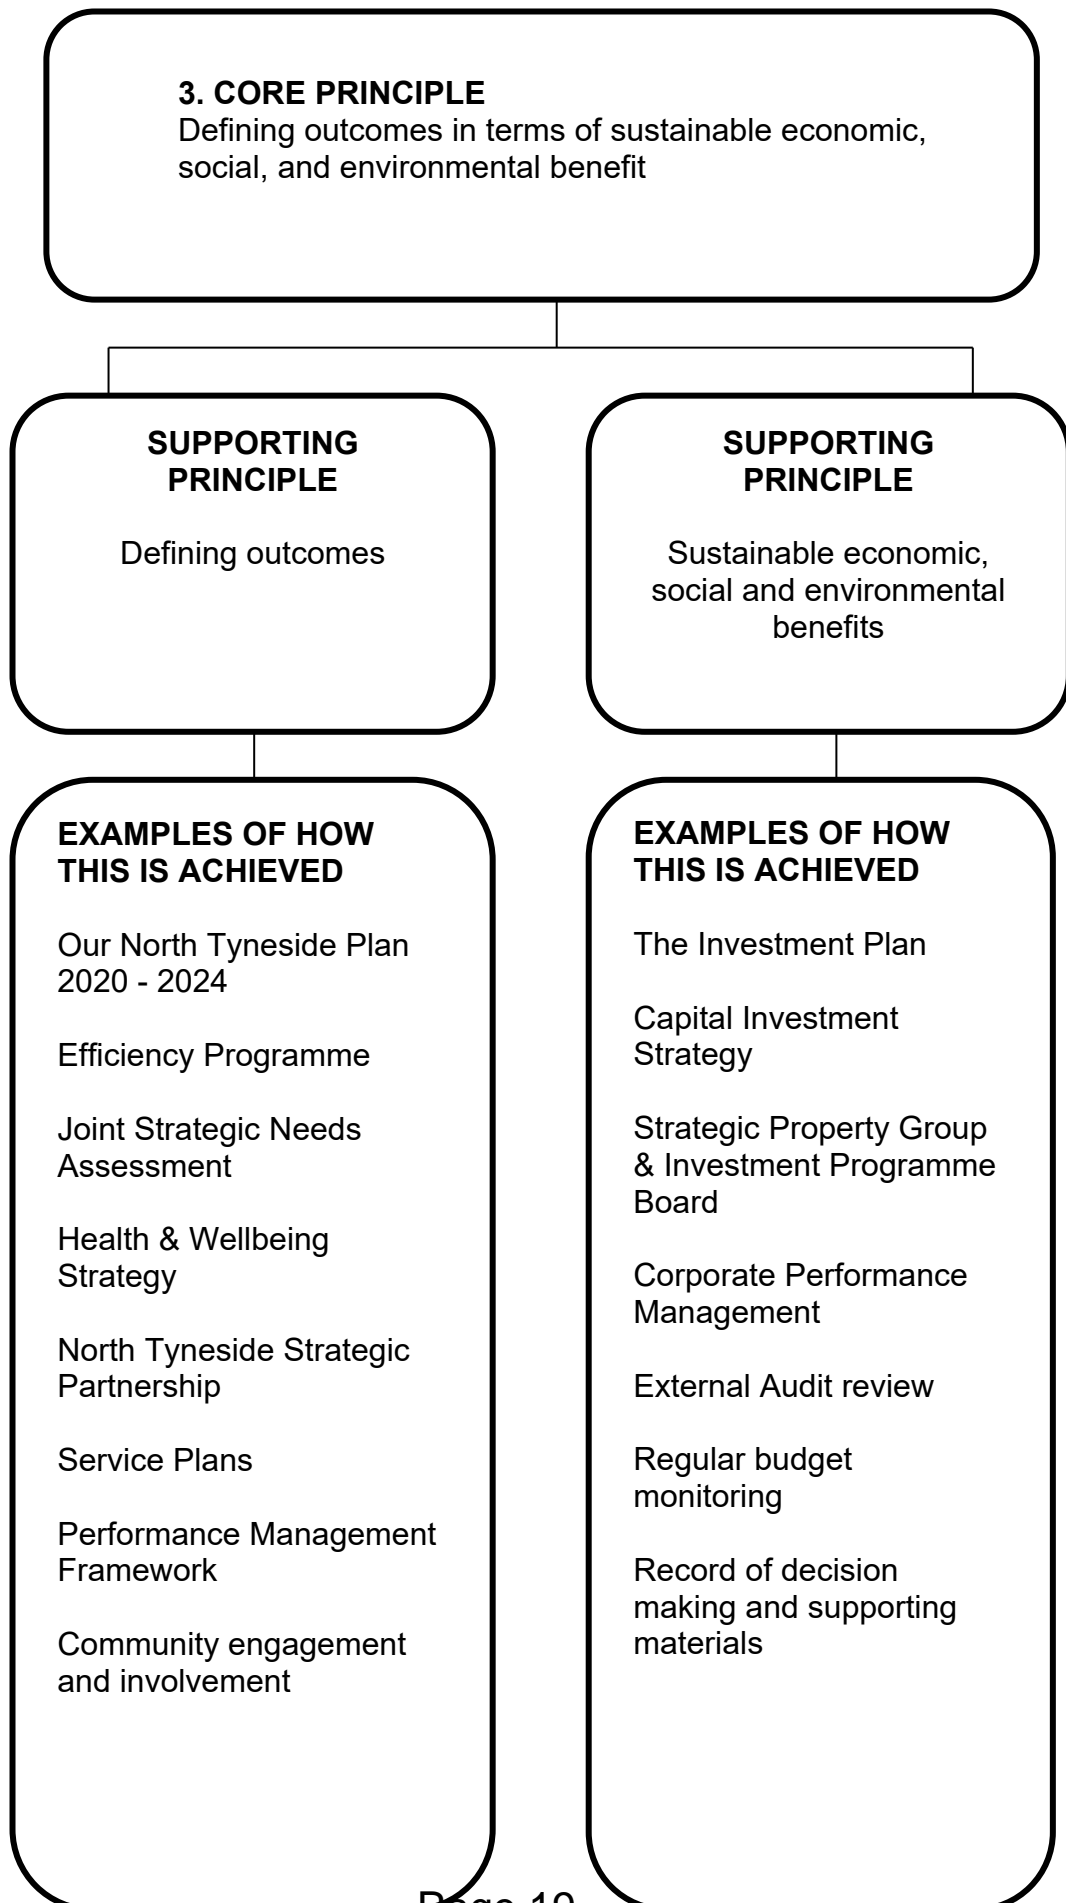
**3. CORE PRINCIPLE**
Defining outcomes in terms of sustainable economic, social, and environmental benefit

**SUPPORTING PRINCIPLE**

Defining outcomes

**SUPPORTING PRINCIPLE**

Sustainable economic, social and environmental benefits

**EXAMPLES OF HOW THIS IS ACHIEVED**

Our North Tyneside Plan 2020 - 2024

Efficiency Programme

Joint Strategic Needs Assessment

Health & Wellbeing Strategy

North Tyneside Strategic Partnership

Service Plans

Performance Management Framework

Community engagement and involvement

**EXAMPLES OF HOW THIS IS ACHIEVED**

The Investment Plan

Capital Investment Strategy

Strategic Property Group & Investment Programme Board

Corporate Performance Management

External Audit review

Regular budget monitoring

Record of decision making and supporting materials

Page 19